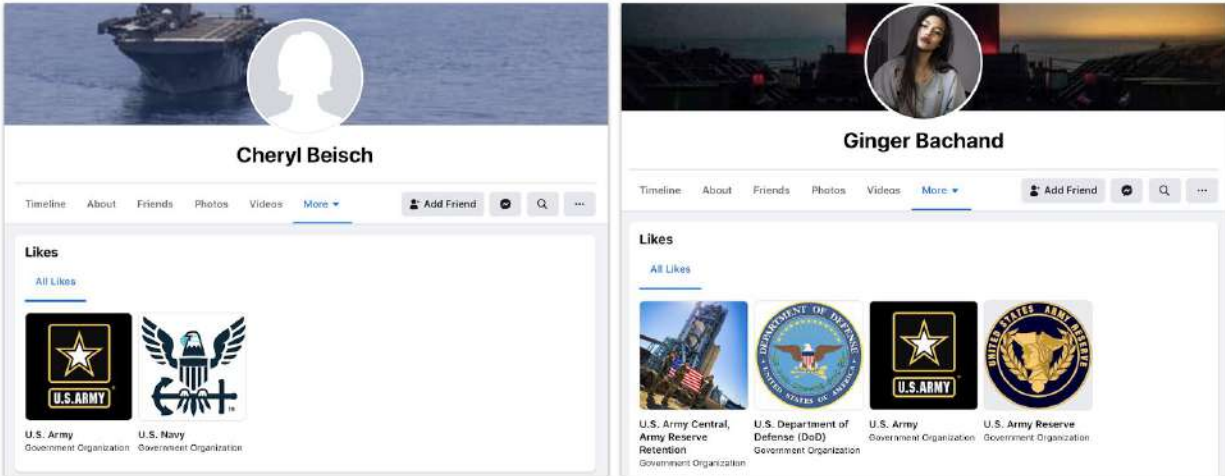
Cheryl Beisch

Timeline About Friends Photos Videos More ▾

Add Friend

Likes

All Likes

U.S.ARMY

U.S. Army
Government Organization

U.S. Navy
Government Organization

Ginger Bachand

Timeline About Friends Photos Videos More ▾

Add Friend

Likes

All Likes

DEPARTMENT OF DEFENSE UNITED STATES OF AMERICA

U.S.ARMY

UNITED STATES ARMY RESERVE

U.S. Army Central, Army Reserve Retention
Government Organization

U.S. Department of Defense (DoD)
Government Organization

U.S. Army
Government Organization

U.S. Army Reserve
Government Organization